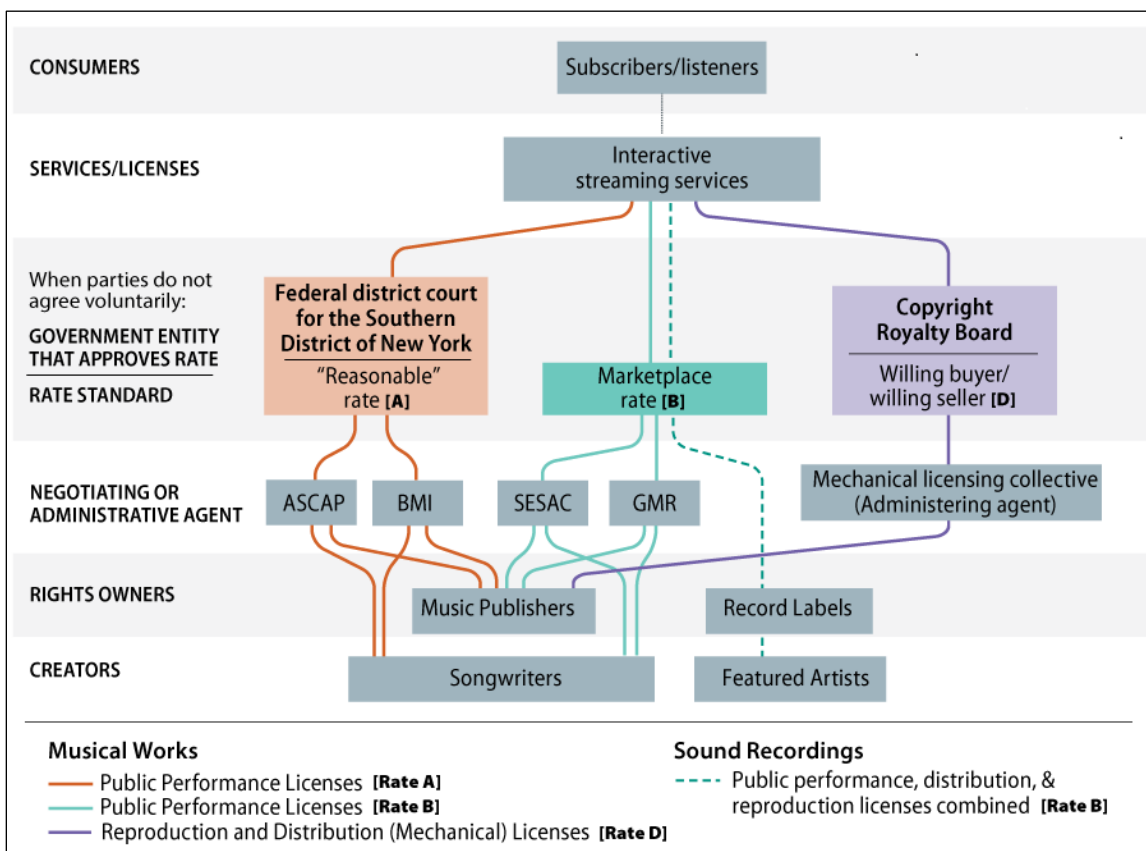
CONSUMERS

Subscribers/listeners

SERVICES/LICENSES

Interactive streaming services

When parties do not agree voluntarily:

GOVERNMENT ENTITY THAT APPROVES RATE

RATE STANDARD

Federal district court for the Southern District of New York

"Reasonable" rate [A]

Marketplace rate [B]

Copyright Royalty Board

Willing buyer/ willing seller [D]

NEGOTIATING OR ADMINISTRATIVE AGENT

ASCAP

BMI

SESAC

GMR

Mechanical licensing collective (Administering agent)

RIGHTS OWNERS

Music Publishers

Record Labels

CREATORS

Songwriters

Featured Artists

Musical Works

Public Performance Licenses [Rate A]

Public Performance Licenses [Rate B]

Reproduction and Distribution (Mechanical) Licenses [Rate D]

Sound Recordings

Public performance, distribution, & reproduction licenses combined [Rate B]